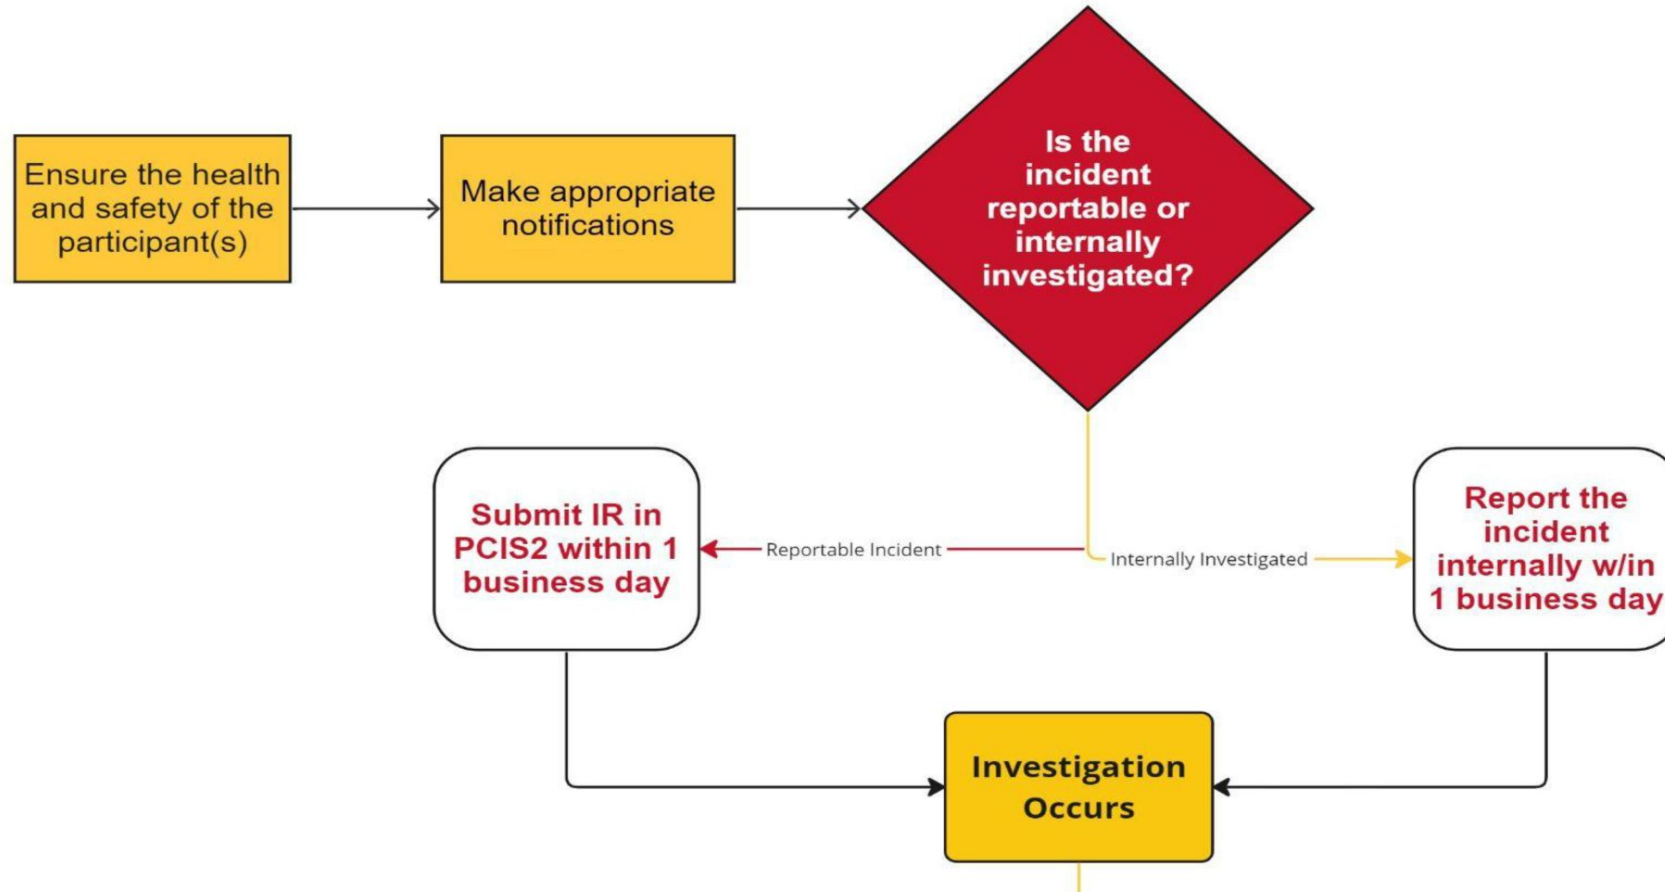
Ensure the health and safety of the participant(s)

Make appropriate notifications

Is the incident reportable or internally investigated?

Submit IR in PCIS2 within 1 business day

Reportable Incident

Internally Investigated

Report the incident internally w/in 1 business day

Investigation Occurs